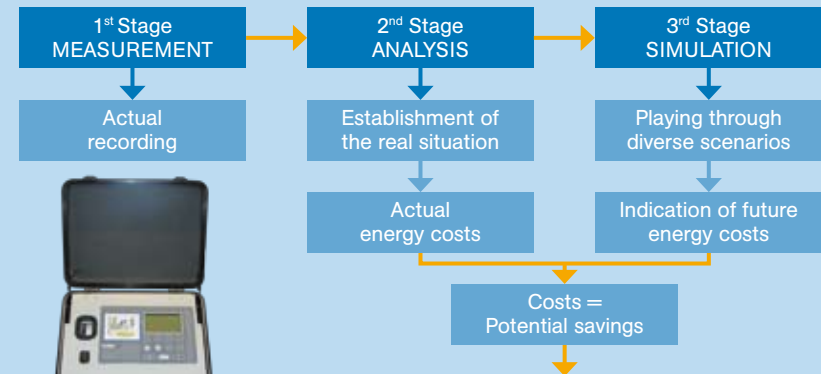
1$^{st}$ Stage
MEASUREMENT

Actual
recording

2$^{nd}$ Stage
ANALYSIS

Establishment of
the real situation

Actual
energy costs

3$^{rd}$ Stage
SIMULATION

Playing through
diverse scenarios

Indication of future
energy costs

Costs =
Potential savings